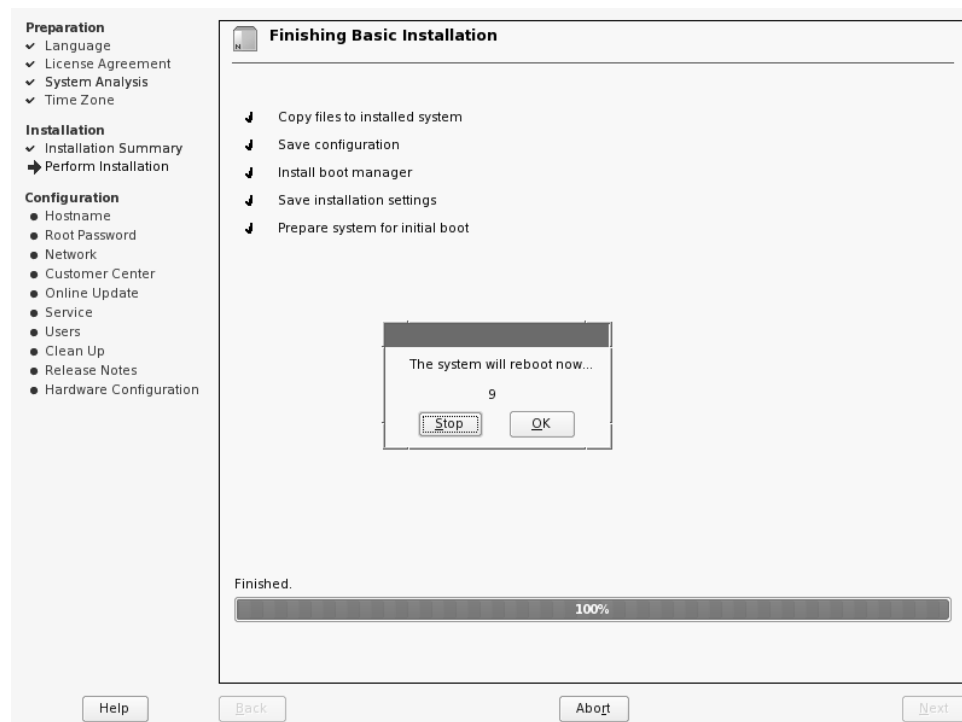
Preparation
Language
License Agreement
System Analysis
Time Zone

Installation
Installation Summary
Perform Installation

Configuration
Hostname
Root Password
Network
Customer Center
Online Update
Service
Users
Clean Up
Release Notes
Hardware Configuration

Finishing Basic Installation

Copy files to installed system
Save configuration
Install boot manager
Save installation settings
Prepare system for initial boot

The system will reboot now...
9
Stop
OK

Finished.
100%

Help
Back
Abort
Next